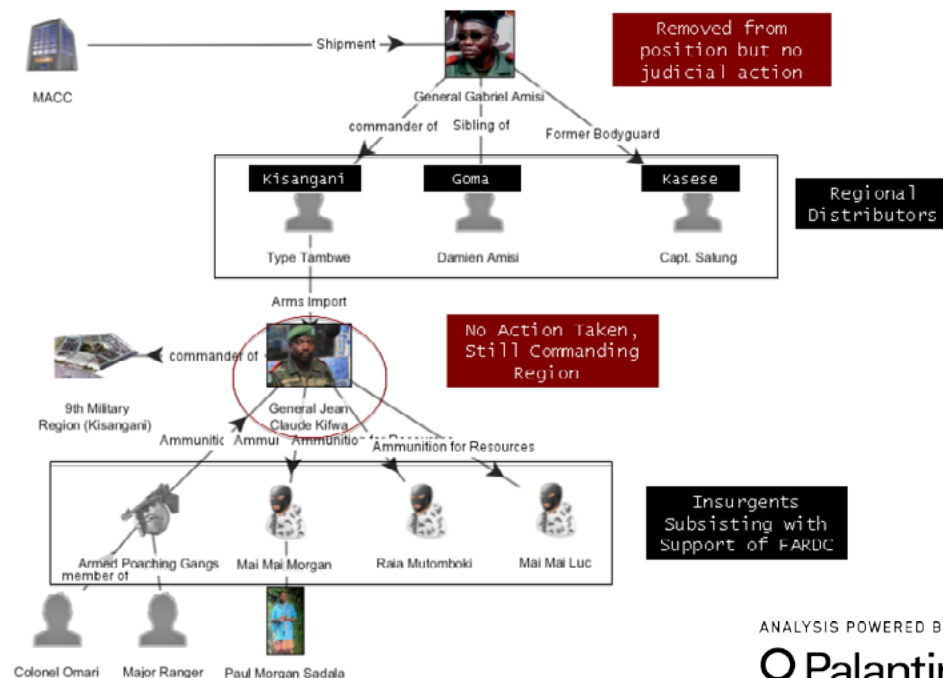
MACC

Shipment

General Gabriel Amisi

Removed from position but no judicial action

commander of

Sibling of

Former Bodyguard

Kisangani

Goma

Kasese

Regional Distributors

Type Tambwe

Damien Amisi

Capt. Salung

Arms Import

commander of

No Action Taken, Still Commanding Region

9th Military Region (Kisangani)

General Jean Claude Kifwa

Ammunitic

Ammui

Ammunition for Resources

Ammunition for Resources

Armed Poaching Gangs

Mai Mai Morgan

Raia Mutomboki

Mai Mai Luc

Insurgents Subsisting with Support of FARDC

member of

Colonel Omari

Major Ranger

Paul Morgan Sadala

ANALYSIS POWERED B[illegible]

Palanti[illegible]